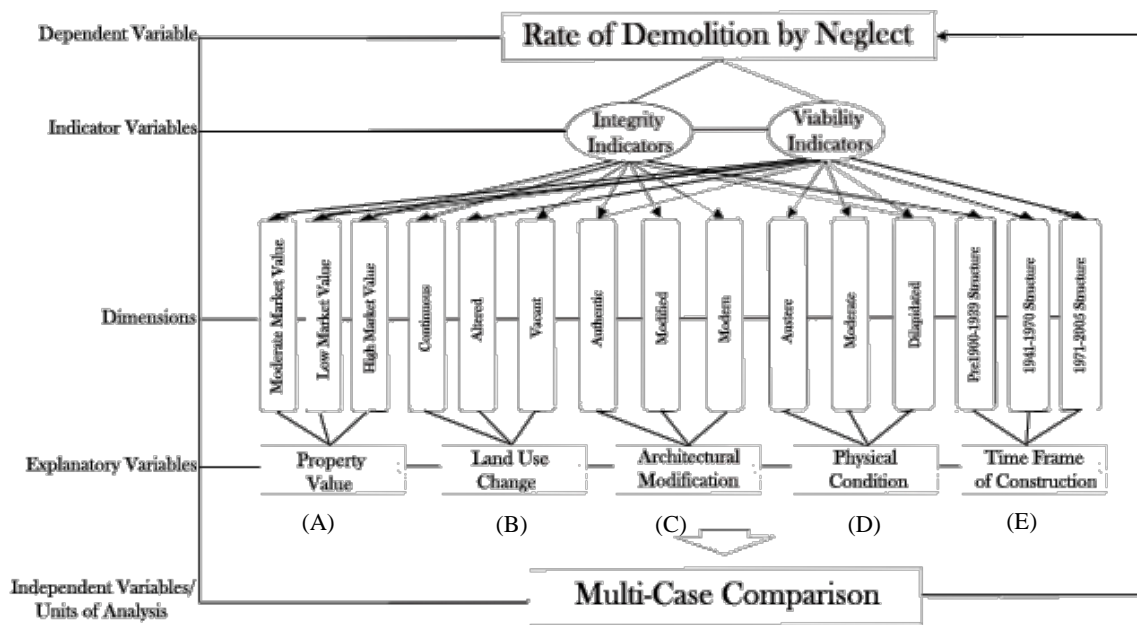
Dependent Variable

Rate of Demolition by Neglect

Indicator Variables

Integrity Indicators

Viability Indicators

Dimensions

Moderate Market Value
Low Market Value
High Market Value
Continuous
Altered
Vacant
Authentic
Modified
Modern
Austere
Moderate
Dilapidated
Pre1900-1939 Structure
1941-1970 Structure
1971-2005 Structure

Explanatory Variables

Property Value
Land Use Change
Architectural Modification
Physical Condition
Time Frame of Construction

(A)
(B)
(C)
(D)
(E)

Independent Variables/ Units of Analysis

Multi-Case Comparison